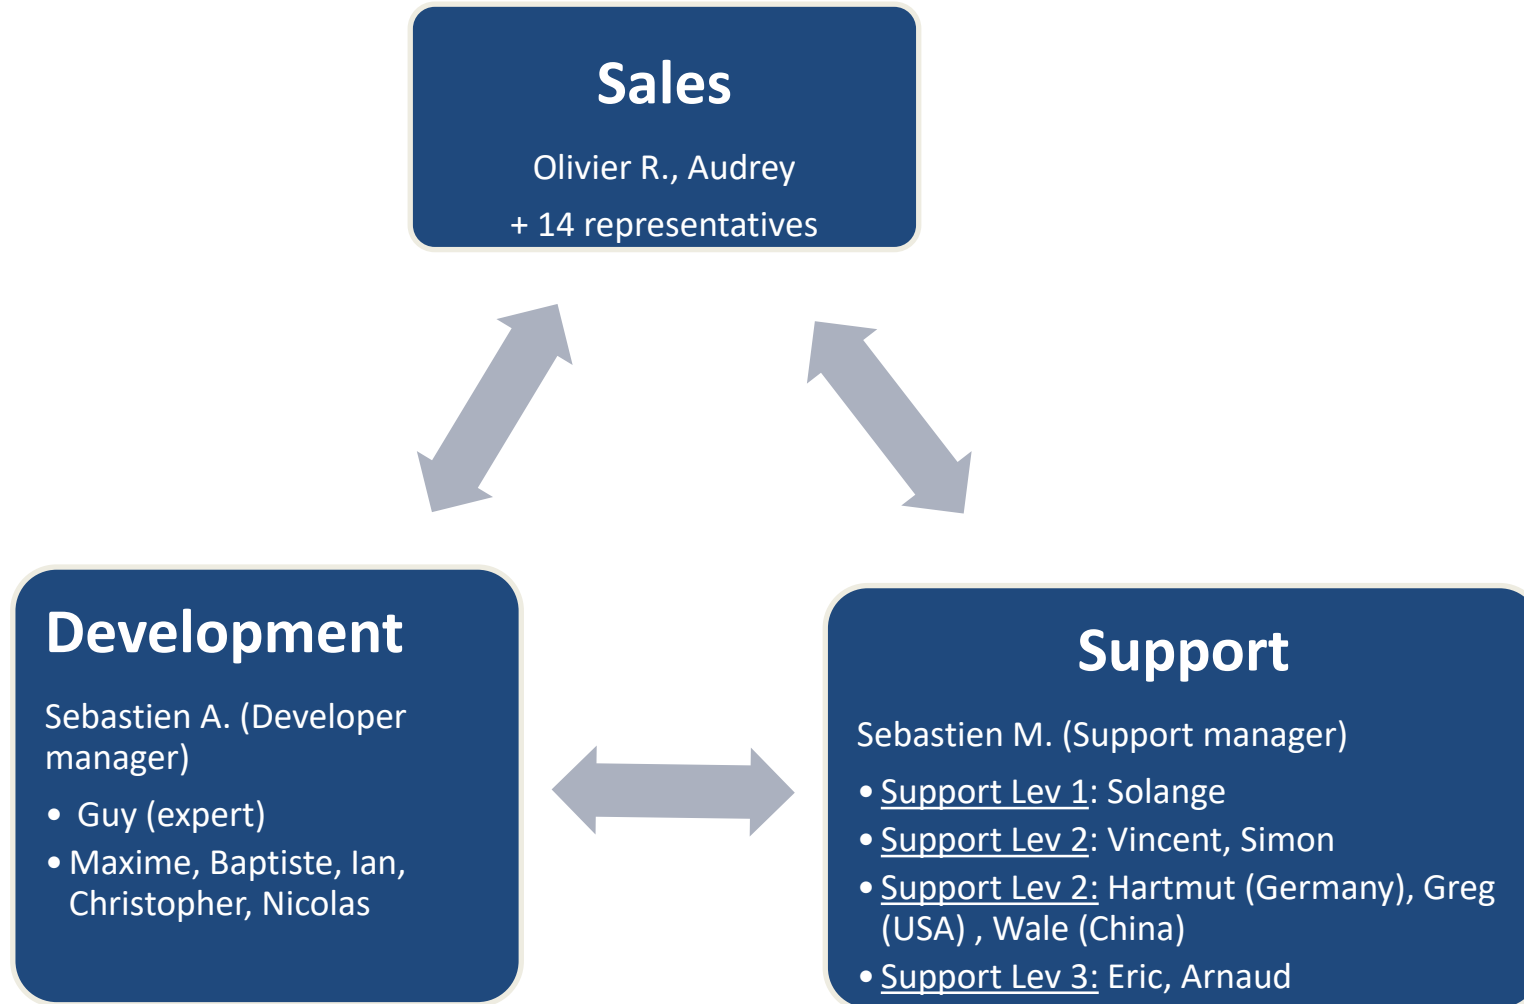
Sales

Olivier R., Audrey

+ 14 representatives

Development

Sebastien A. (Developer manager)

- Guy (expert)
- Maxime, Baptiste, Ian, Christopher, Nicolas

Support

Sebastien M. (Support manager)

- Support Lev 1: Solange
- Support Lev 2: Vincent, Simon
- Support Lev 2: Hartmut (Germany), Greg (USA) , Wale (China)
- Support Lev 3: Eric, Arnaud